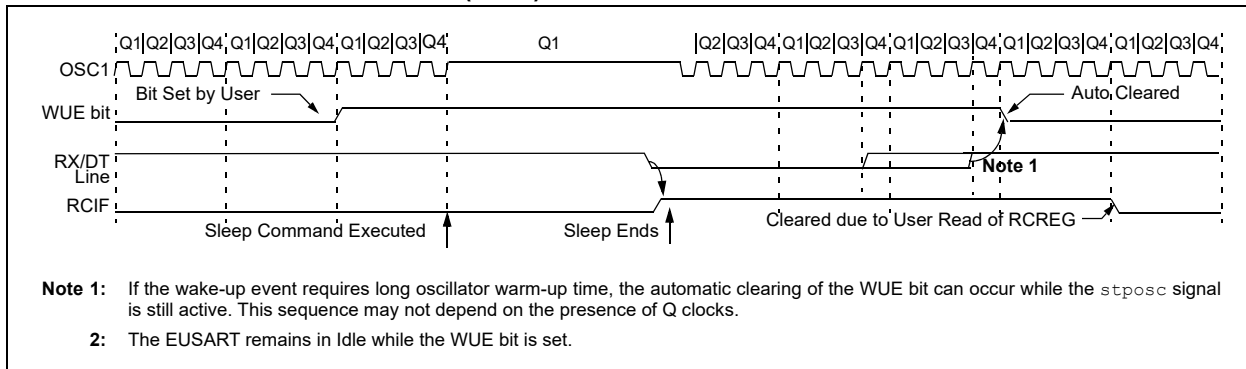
Q1 Q2 Q3 Q4 Q1 Q2 Q3 Q4 Q1 Q2 Q3 Q4 Q1 Q2 Q3 Q4 Q1 Q2 Q3 Q4 Q1 Q2 Q3 Q4 Q1 Q2 Q3 Q4 Q1 Q2 Q3 Q4

OSC1

WUE bit

Bit Set by User

Auto Cleared

RX/DT Line

Note 1

RCIF

Sleep Command Executed

Sleep Ends

Cleared due to User Read of RCREG

**Note 1:** If the wake-up event requires long oscillator warm-up time, the automatic clearing of the WUE bit can occur while the stposc signal is still active. This sequence may not depend on the presence of Q clocks.

**2:** The EUSART remains in Idle while the WUE bit is set.